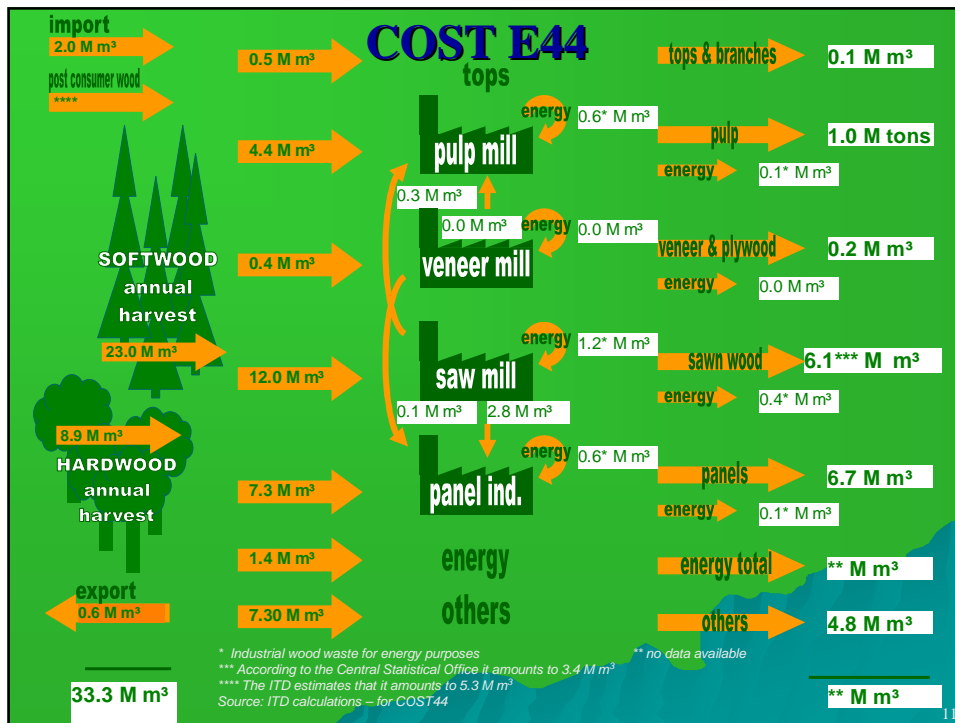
COST E44

import
2.0 M m³

post consumer wood
****

0.5 M m³

tops

4.4 M m³

0.4 M m³

12.0 M m³

7.3 M m³

1.4 M m³

7.30 M m³

SOFTWOOD
annual
harvest
23.0 M m³

8.9 M m³
HARDWOOD
annual
harvest

export
0.6 M m³

33.3 M m³

pulp mill
0.3 M m³
0.0 M m³
veneer mill
saw mill
0.1 M m³
2.8 M m³
panel ind.
energy
others

energy 0.6* M m³
energy 0.0 M m³
energy 1.2* M m³
energy 0.6* M m³

tops & branches 0.1 M m³
pulp 1.0 M tons
energy 0.1* M m³
veneer & plywood 0.2 M m³
energy 0.0 M m³
sawn wood 6.1*** M m³
energy 0.4* M m³
panels 6.7 M m³
energy 0.1* M m³
energy total ** M m³
others 4.8 M m³

** M m³

* Industrial wood waste for energy purposes ** no data available
*** According to the Central Statistical Office it amounts to 3.4 M m³
**** The ITD estimates that it amounts to 5.3 M m³
Source: ITD calculations – for COST44

11